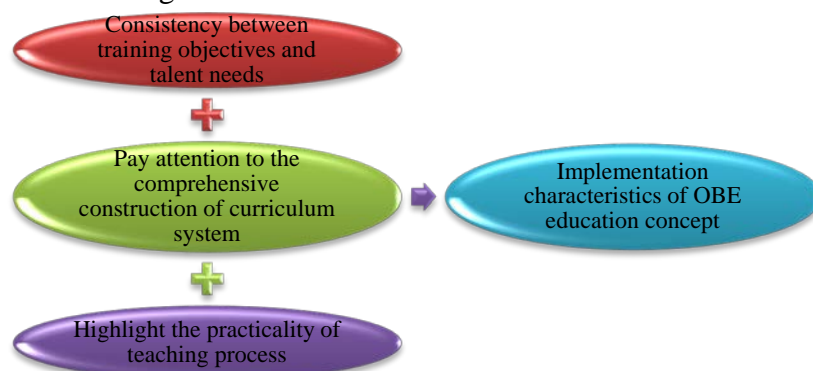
Consistency between training objectives and talent needs

Pay attention to the comprehensive construction of curriculum system

Highlight the practicality of teaching process

Implementation characteristics of OBE education concept